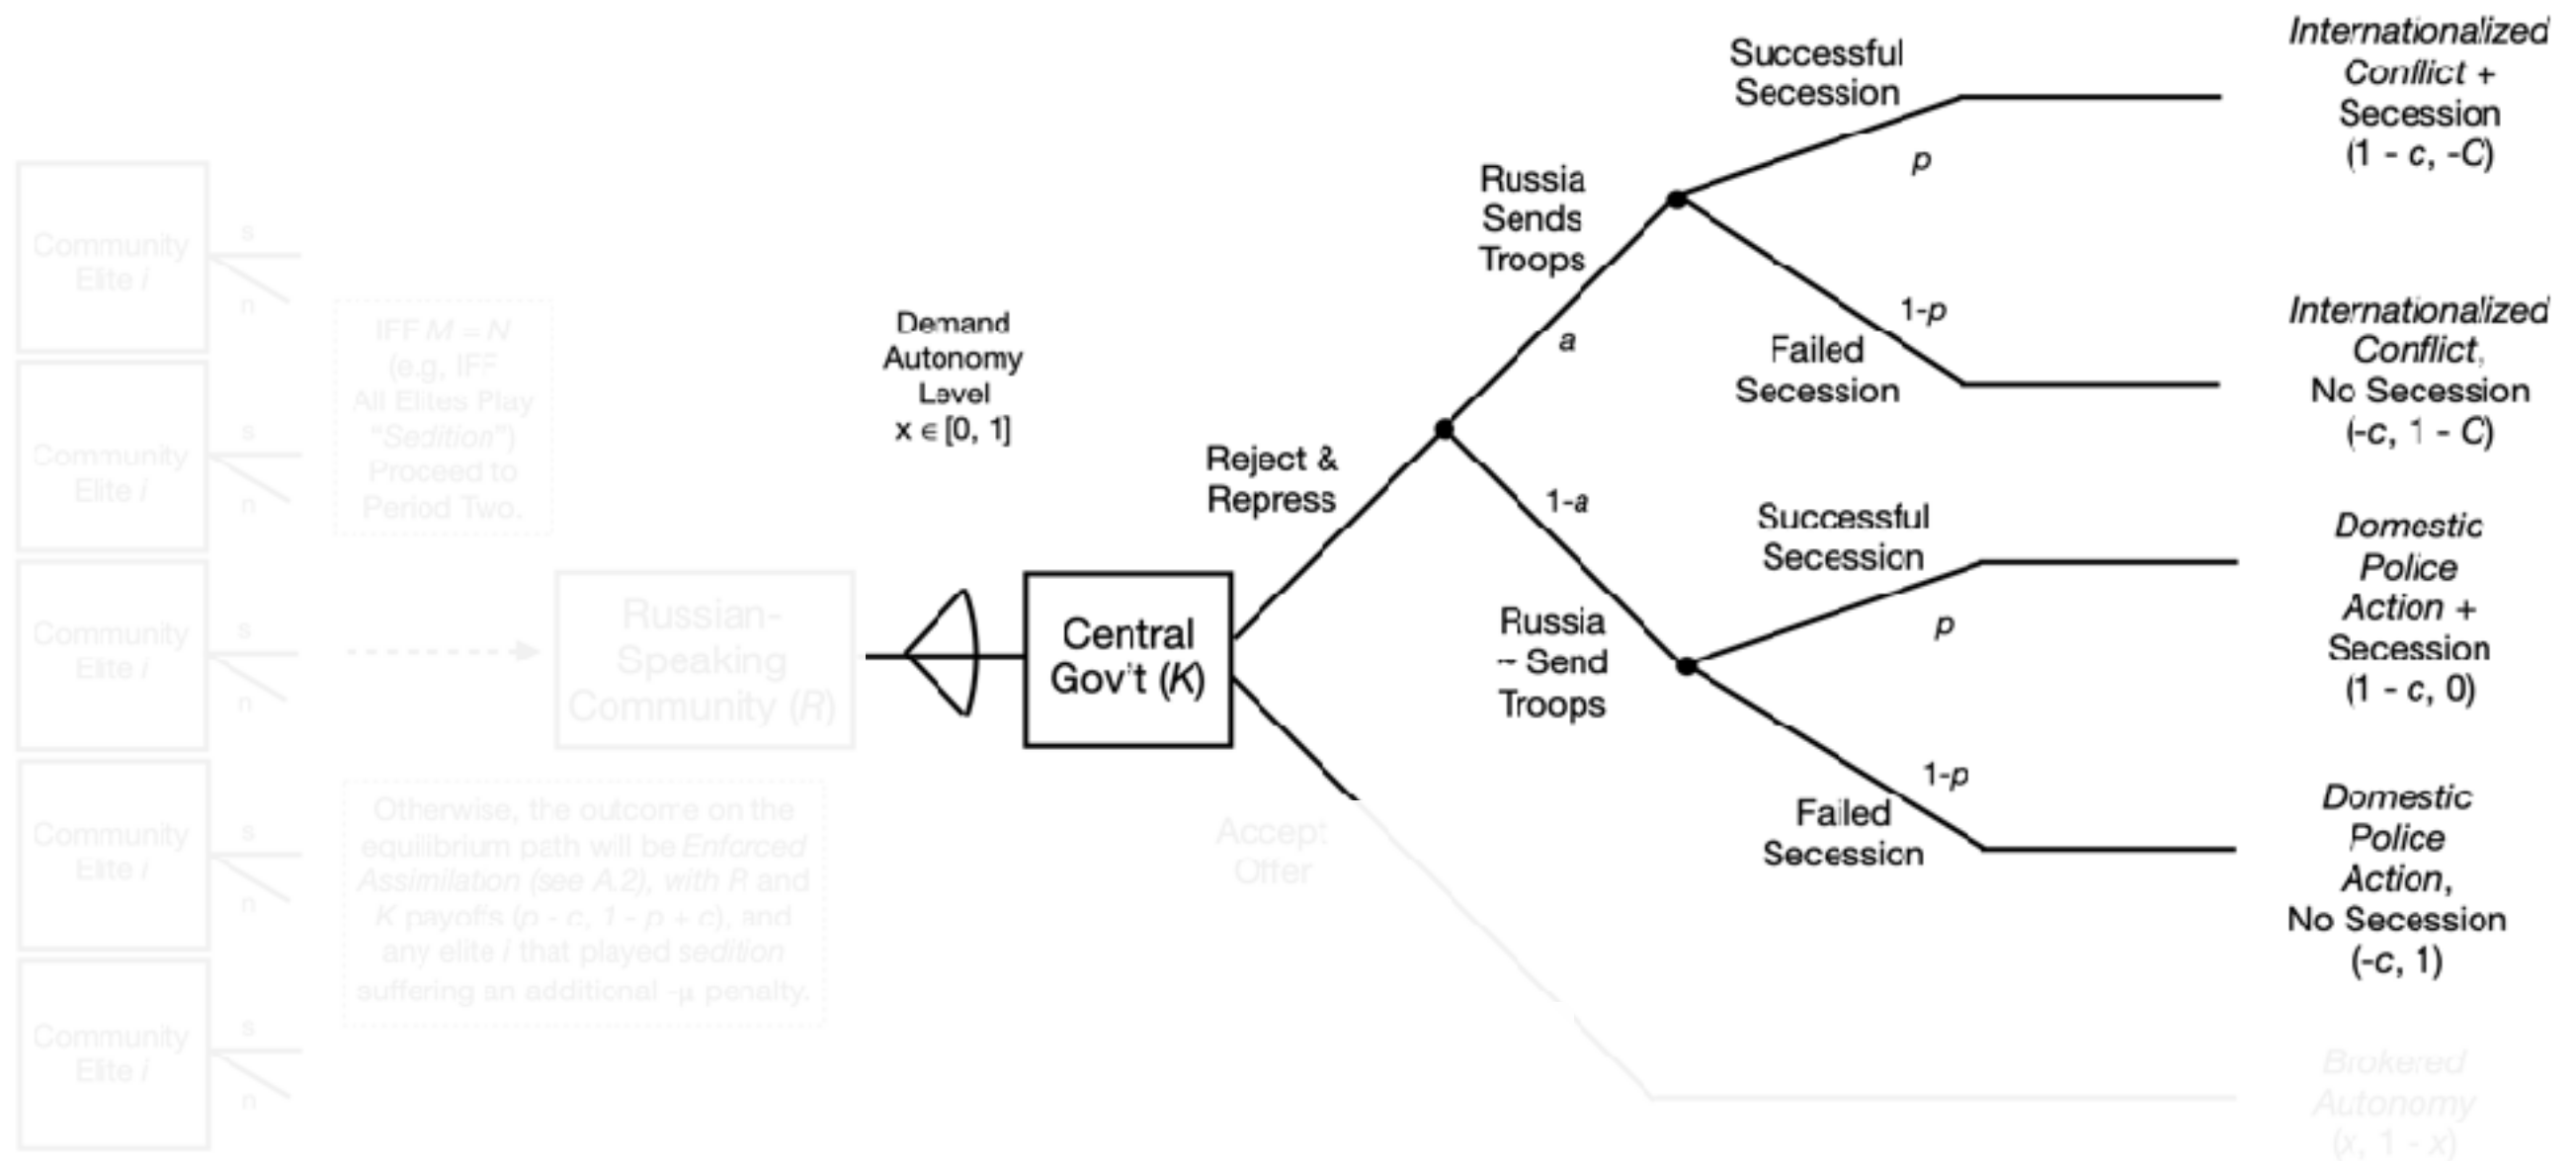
Community Elite *i*

s

n

Community Elite *i*

s

n

Community Elite *i*

s

n

Community Elite *i*

s

n

Community Elite *i*

s

n

IFF *M* = *N* (e.g. IFF All Elites Play "*Sedition*") Proceed to Period Two.

Otherwise, the outcome on the equilibrium path will be *Enforced Assimilation (see A.2), with R* and *K* payoffs (*p* - *c*, 1 - *p* + *c*), and any elite *i* that played *sedition* suffering an additional -μ penalty.

Russian-Speaking Community (*R*)

Demand Autonomy Level x ∈ [0, 1]

Central Gov't (*K*)

Reject & Repress

Accept Offer

Russia Sends Troops

*a*

1-*a*

Russia ~ Send Troops

Successful Secession

*p*

1-*p*

Failed Secession

Successful Secession

*p*

1-*p*

Failed Secession

*Internationalized Conflict* + Secession (1 - *c*, -*C*)

*Internationalized Conflict*, No Secession (-*c*, 1 - *C*)

*Domestic Police Action* + Secession (1 - *c*, 0)

*Domestic Police Action*, No Secession (-*c*, 1)

*Brokered Autonomy* (*x*, 1 - *x*)